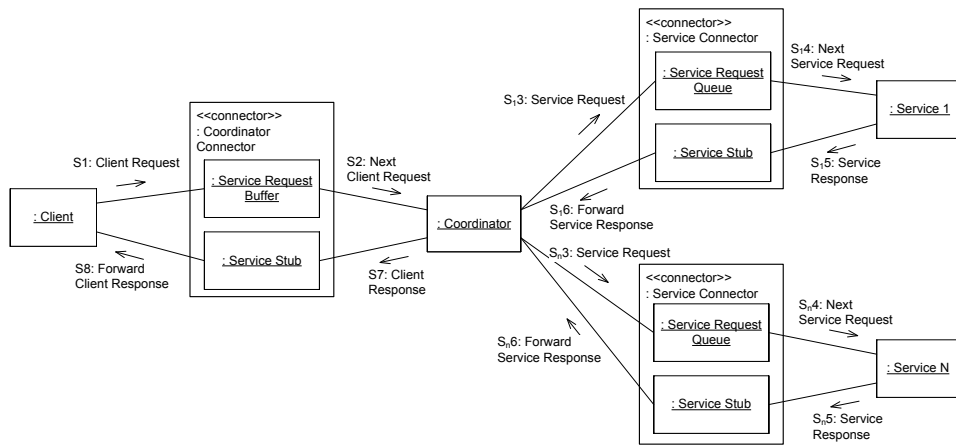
: Client

S1: Client Request

S8: Forward Client Response

<<connector>>
: Coordinator Connector

: Service Request Buffer

: Service Stub

S2: Next Client Request

S7: Client Response

: Coordinator

$S_1$3: Service Request

$S_1$6: Forward Service Response

$S_n$3: Service Request

$S_n$6: Forward Service Response

<<connector>>
: Service Connector

: Service Request Queue

: Service Stub

$S_1$4: Next Service Request

$S_1$5: Service Response

: Service 1

<<connector>>
: Service Connector

: Service Request Queue

: Service Stub

$S_n$4: Next Service Request

$S_n$5: Service Response

: Service N